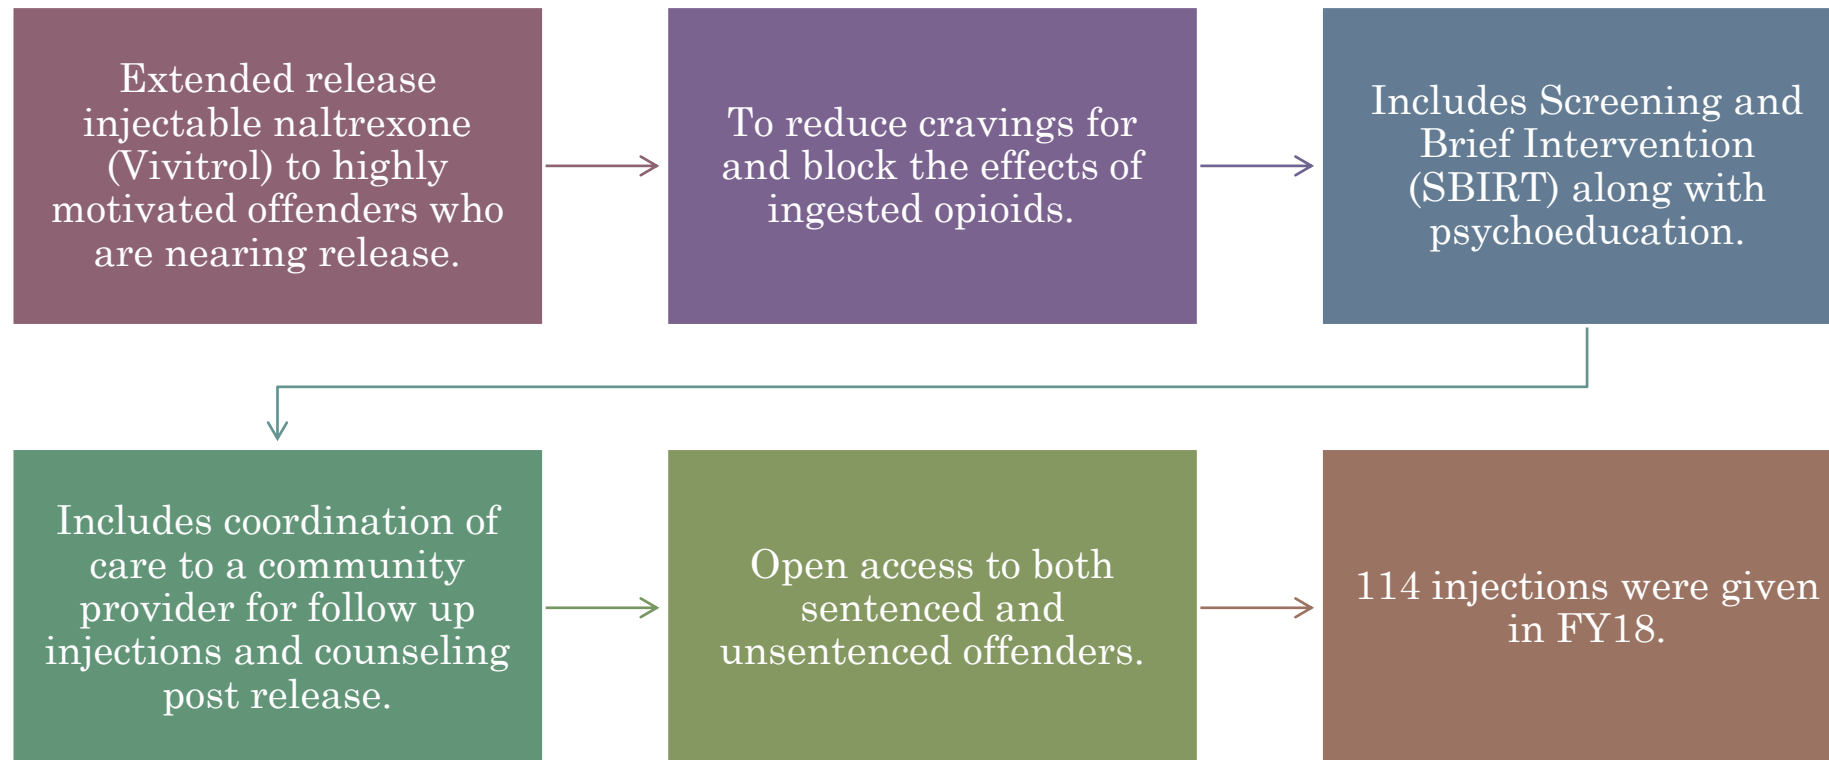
Extended release injectable naltrexone (Vivitrol) to highly motivated offenders who are nearing release.

To reduce cravings for and block the effects of ingested opioids.

Includes Screening and Brief Intervention (SBIRT) along with psychoeducation.

Includes coordination of care to a community provider for follow up injections and counseling post release.

Open access to both sentenced and unsentenced offenders.

114 injections were given in FY18.